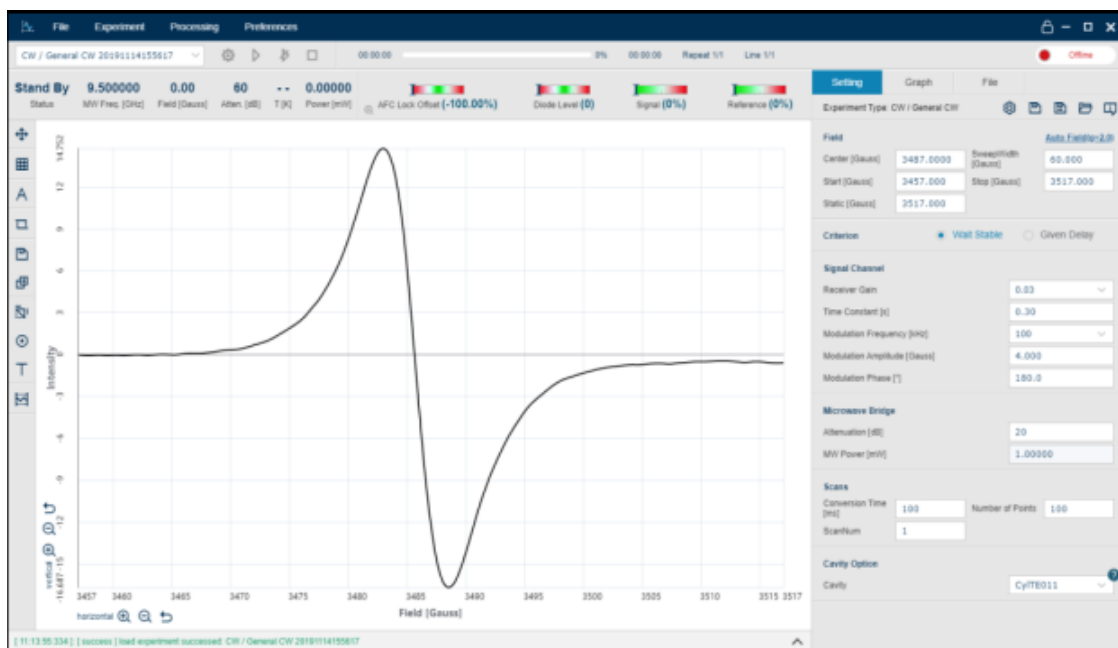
File Experiment Processing Preferences

CW / General CW 20191114155617

00:00:00 0% 00:00:00 Repeat 1/1 Line 1/1

Offline

Stand By Status
9.500000 MW Freq. [GHz]
0.00 Field [Gauss]
60 Atten. [dB]
-- T [K]
0.00000 Power [mW]

AFC Lock Offset (-100.00%)
Diode Level (0)
Signal (0%)
Reference (0%)

14.752
12
9
6
3
0
-3
-6
-9
-12
-15
-16.687

Intensity

vertical

3457 3460 3465 3470 3475 3480 3485 3490 3495 3500 3505 3510 3515 3517

horizontal

Field [Gauss]

[ 11:13:55.334 ] : [ success ] load experiment successed: CW / General CW 20191114155617

Setting Graph File

Experiment Type CW / General CW

Field
Auto Field(g=2.0)

| | | | |
|---|---|---|---|
| Center [Gauss] | 3487.0000 | SweepWidth [Gauss] | 60.000 |
| Start [Gauss] | 3457.000 | Stop [Gauss] | 3517.000 |
| Static [Gauss] | 3517.000 | | |

Criterion
Wait Stable
Given Delay

Signal Channel

| | |
|---|---|
| Receiver Gain | 0.03 |
| Time Constant [s] | 0.30 |
| Modulation Frequency [kHz] | 100 |
| Modulation Amplitude [Gauss] | 4.000 |
| Modulation Phase [°] | 180.0 |

Microwave Bridge

| | |
|---|---|
| Attenuation [dB] | 20 |
| MW Power [mW] | 1.00000 |

Scans

| | | | |
|---|---|---|---|
| Conversion Time [ms] | 100 | Number of Points | 100 |
| ScanNum | 1 | | |

Cavity Option

Cavity CylTE011